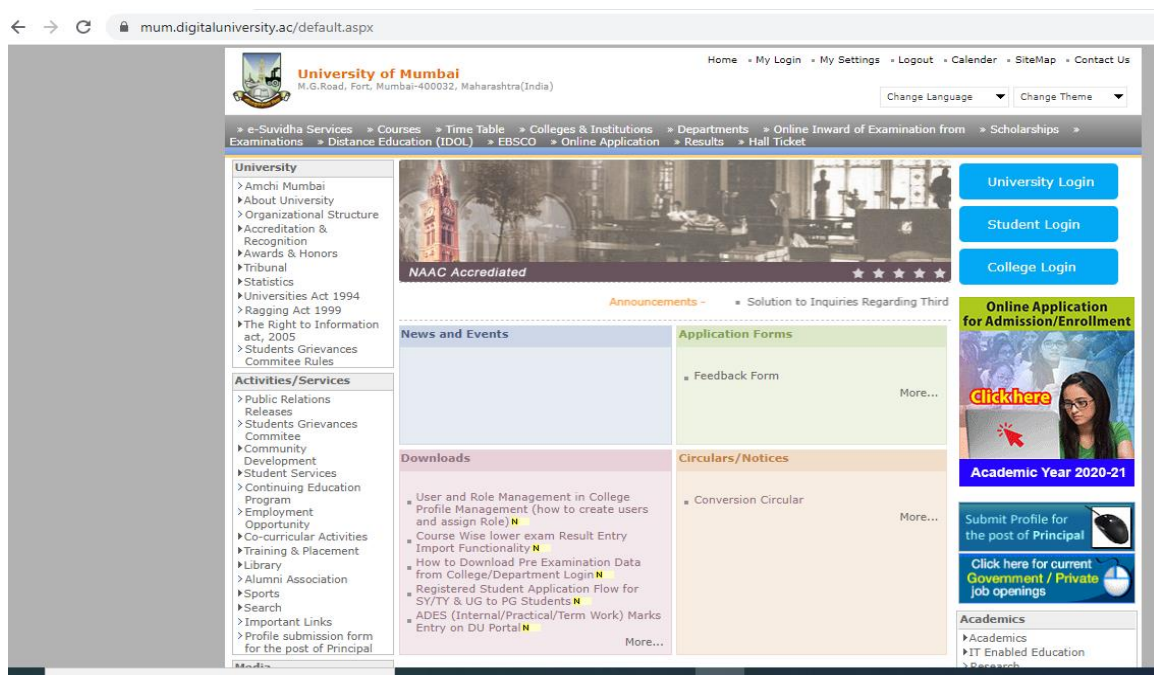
mum.digitaluniversity.ac/default.aspx

University of Mumbai
M.G.Road, Fort, Mumbai-400032, Maharashtra(India)

Home » My Login » My Settings » Logout » Calender » SiteMap » Contact Us

Change Language
Change Theme

» e-Suvidha Services » Courses » Time Table » Colleges & Institutions » Departments » Online Inward of Examination from » Scholarships » Examinations » Distance Education (IDOL) » EBSCO » Online Application » Results » Hall Ticket

University
Amchi Mumbai
About University
Organizational Structure
Accreditation & Recognition
Awards & Honors
Tribunal
Statistics
Universities Act 1994
Ragging Act 1999
The Right to Information act, 2005
Students Grievances Commitee Rules

Activities/Services
Public Relations Releases
Students Grievances Commitee
Community Development
Student Services
Continuing Education Program
Employment Opportunity
Co-curricular Activities
Training & Placement
Library
Alumni Association
Sports
Search
Important Links
Profile submission form for the post of Principal

Media

NAAC Accredited

Announcements - Solution to Inquiries Regarding Third

News and Events

Application Forms
Feedback Form
More...

Downloads
User and Role Management in College Profile Management (how to create users and assign Role) N
Course Wise lower exam Result Entry Import Functionality N
How to Download Pre Examination Data from College/Department Login N
Registered Student Application Flow for SY/TY & UG to PG Students N
ADES (Internal/Practical/Term Work) Marks Entry on DU Portal N
More...

Circulars/Notices
Conversion Circular
More...

University Login
Student Login
College Login

Online Application for Admission/Enrollment
Click here
Academic Year 2020-21

Submit Profile for the post of Principal

Click here for current Government / Private job openings

Academics
Academics
IT Enabled Education
Research